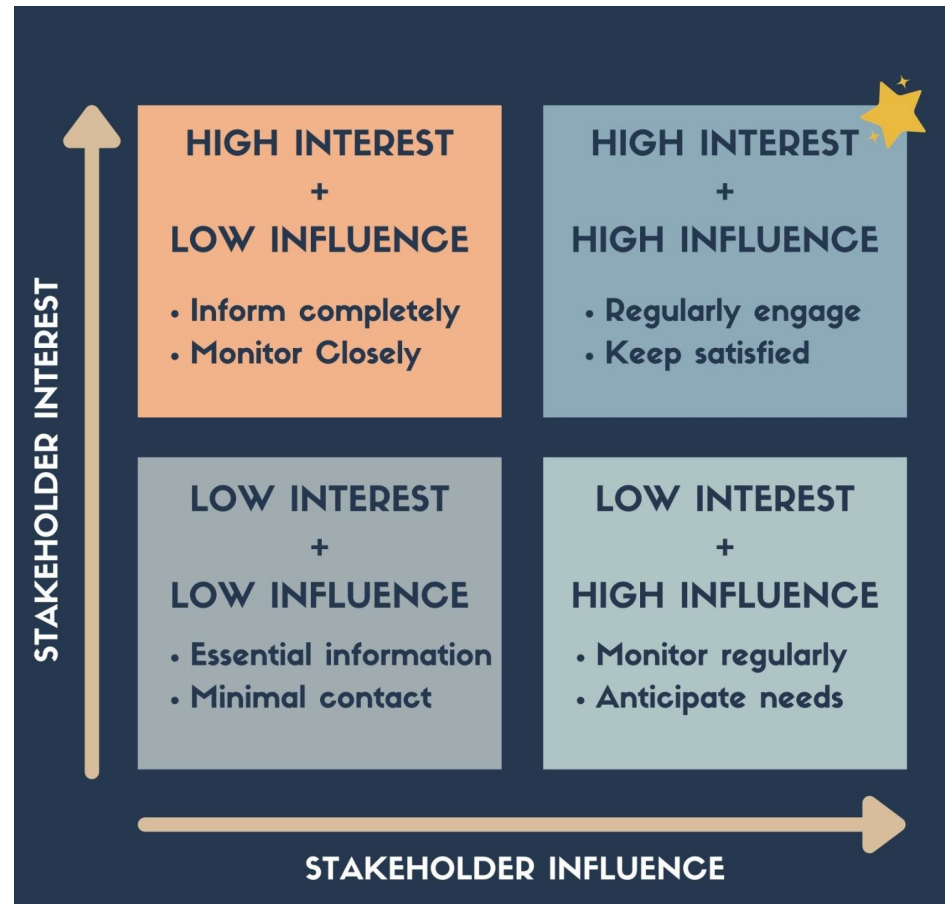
STAKEHOLDER INTEREST

HIGH INTEREST
+
LOW INFLUENCE

• Inform completely
• Monitor Closely

HIGH INTEREST
+
HIGH INFLUENCE

• Regularly engage
• Keep satisfied

LOW INTEREST
+
LOW INFLUENCE

• Essential information
• Minimal contact

LOW INTEREST
+
HIGH INFLUENCE

• Monitor regularly
• Anticipate needs

STAKEHOLDER INFLUENCE